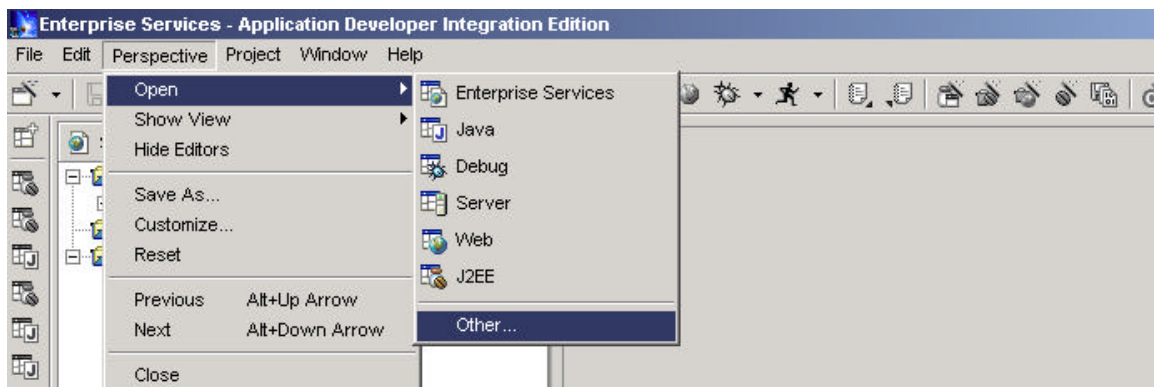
Enterprise Services - Application Developer Integration Edition

File Edit Perspective Project Window Help

Open
Show View
Hide Editors
Save As...
Customize...
Reset
Previous Alt+Up Arrow
Next Alt+Down Arrow
Close

Enterprise Services
Java
Debug
Server
Web
J2EE
Other...